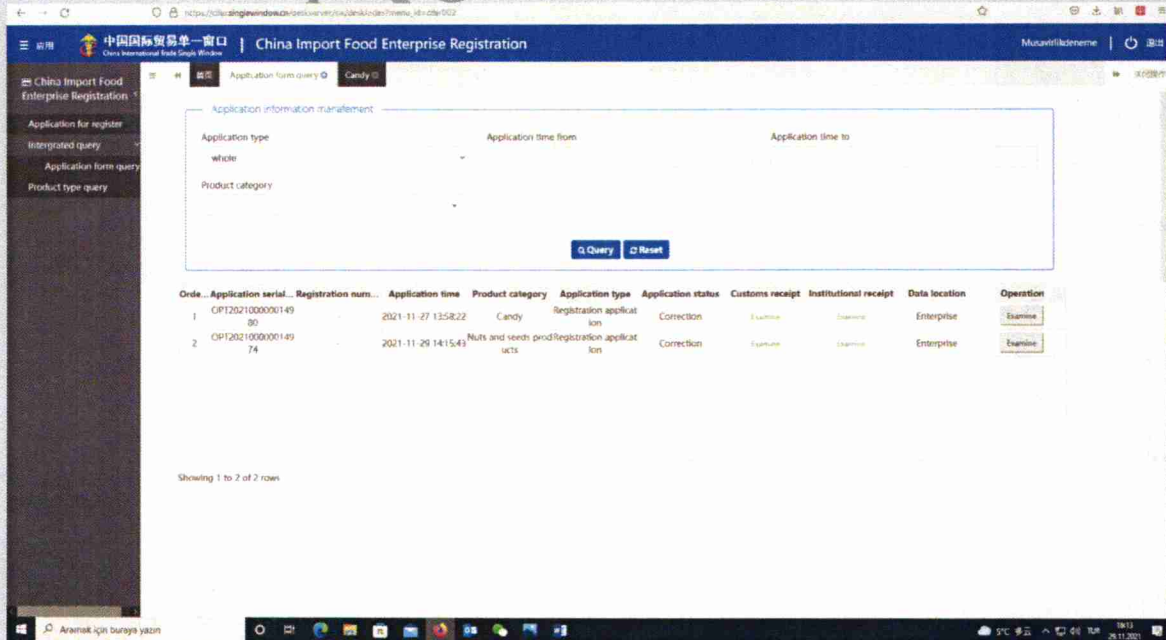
https://cifer.singlewindow.cn/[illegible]

≡ 应用 中国国际贸易单一窗口 China International Trade Single Window | China Import Food Enterprise Registration

Musavirlikdeneme | 退出

China Import Food Enterprise Registration

Application for register

Intergrated query

Application form query

Product type query

首页 Application form query Candy

Application information manafement

Application type

whole

Application time from

Application time to

Product category

Query Reset

| Orde... | Application serial... | Registration num... | Application time | Product category | Application type | Application status | Customs receipt | Institutional receipt | Data location | Operation |
|---|---|---|---|---|---|---|---|---|---|---|
| 1 | OPT202100000014980 | | 2021-11-27 13:58:22 | Candy | Registration application | Correction | Examine | Examine | Enterprise | Examine |
| 2 | OPT202100000014974 | | 2021-11-29 14:15:43 | Nuts and seeds products | Registration application | Correction | Examine | Examine | Enterprise | Examine |

Showing 1 to 2 of 2 rows

Aramak için buraya yazın

5°C TUR 29.11.2021